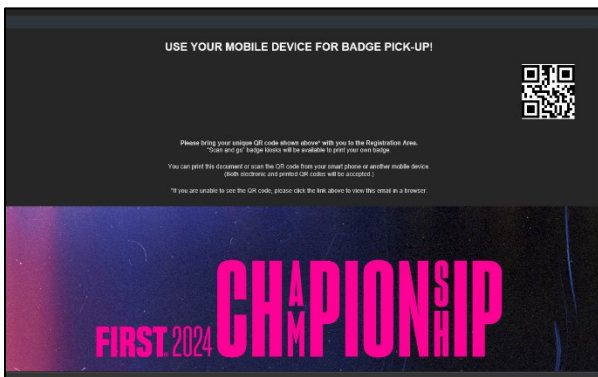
USE YOUR MOBILE DEVICE FOR BADGE PICK-UP!

Please bring your unique QR code shown above* with you to the Registration Area. "Scan and go" badge kiosks will be available to print your own badge.

You can print this document or scan the QR code from your smart phone or another mobile device. (Both electronic and printed QR codes will be accepted.)

*If you are unable to see the QR code, please click the link above to view this email in a browser.

FIRST 2024 CHAMPIONSHIP